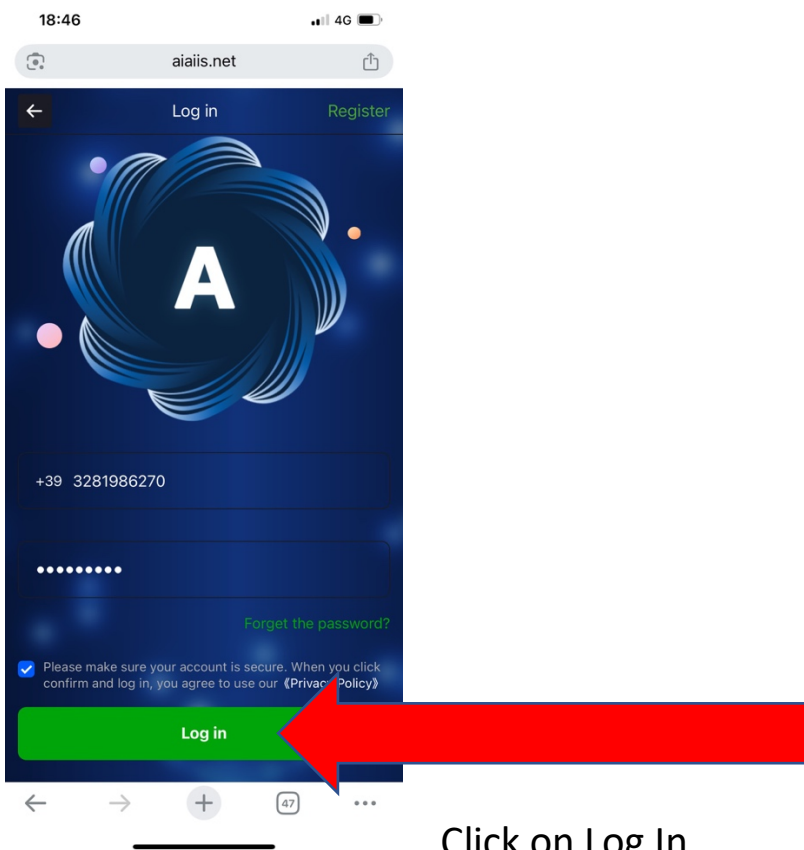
18:46
4G

aiaiis.net

Log in
Register

A

+39 3281986270

•••••••••

Forget the password?

Please make sure your account is secure. When you click confirm and log in, you agree to use our《Privacy Policy》

Log in

47

Click on Log In